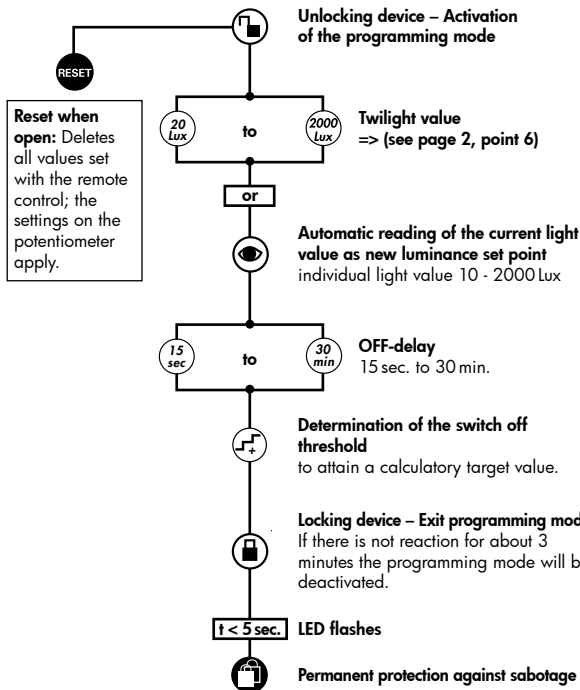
Unlocking device – Activation of the programming mode

RESET

Reset when open: Deletes all values set with the remote control; the settings on the potentiometer apply.

20 Lux

to

2000 Lux

Twilight value => (see page 2, point 6)

or

Automatic reading of the current light value as new luminance set point individual light value 10 - 2000 Lux

15 sec

to

30 min

OFF-delay 15 sec. to 30 min.

Determination of the switch off threshold to attain a calculatory target value.

Locking device – Exit programming mod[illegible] If there is not reaction for about 3 minutes the programming mode will b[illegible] deactivated.

t < 5 sec.

LED flashes

Permanent protection against sabotage